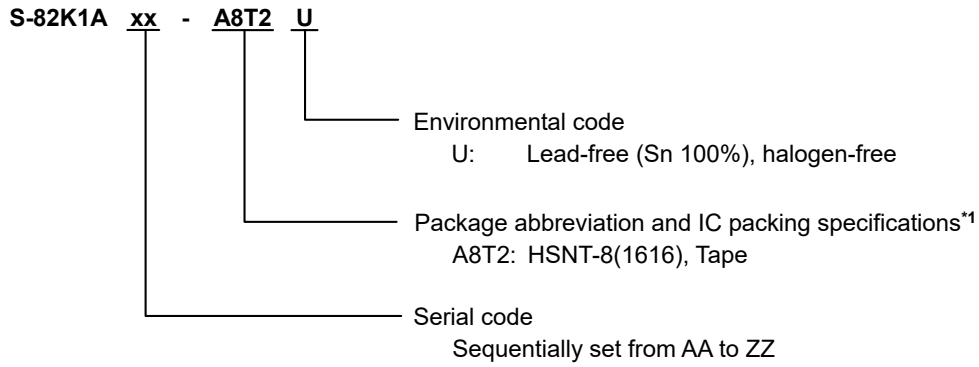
S-82K1A xx - A8T2 U

Environmental code
U: Lead-free (Sn 100%), halogen-free

Package abbreviation and IC packing specifications$^{*1}$
A8T2: HSNT-8(1616), Tape

Serial code
Sequentially set from AA to ZZ